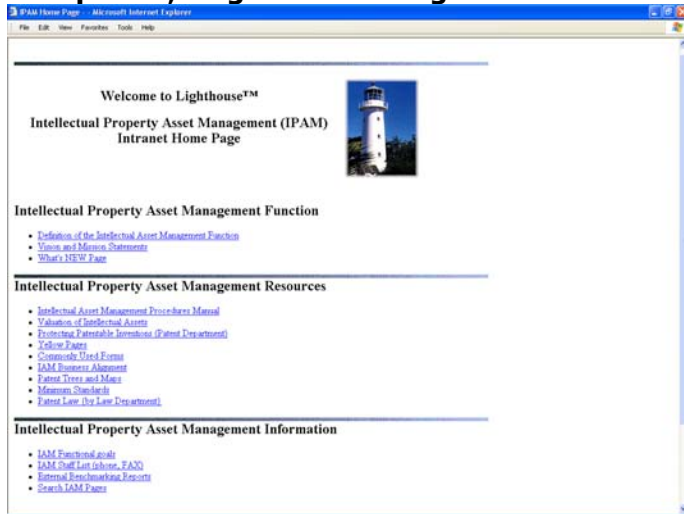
IPAM Home Page - Microsoft Internet Explorer

File Edit View Favorites Tools Help

Welcome to Lighthouse™

Intellectual Property Asset Management (IPAM) Intranet Home Page

Intellectual Property Asset Management Function

- Definition of the Intellectual Asset Management Function
- Vision and Mission Statements
- What's NEW Page

Intellectual Property Asset Management Resources

- Intellectual Asset Management Procedures Manual
- Valuation of Intellectual Assets
- Protecting Patentable Inventions (Patent Department)
- Yellow Pages
- Commonly Used Forms
- IAM Business Alignment
- Patent Trees and Maps
- Minimum Standards
- Patent Law (by Law Department)

Intellectual Property Asset Management Information

- IAM Functional goals
- IAM Staff List (phone, FAX)
- External Benchmarking Reports
- Search IAM Pages